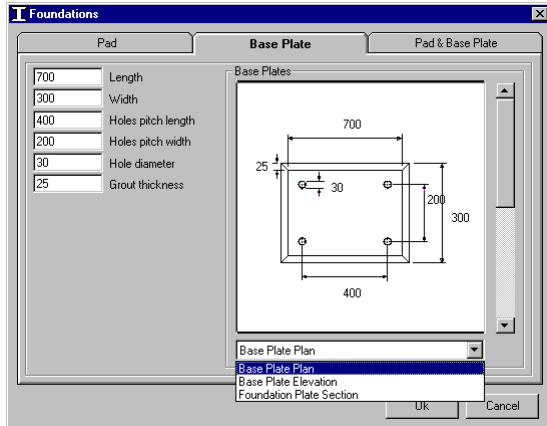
Foundations

Pad | Base Plate | Pad & Base Plate

700 Length
300 Width
400 Holes pitch length
200 Holes pitch width
30 Hole diameter
25 Grout thickness

Base Plates

700
25
30
200
300
400

Base Plate Plan
Base Plate Plan
Base Plate Elevation
Foundation Plate Section

Ok
Cancel